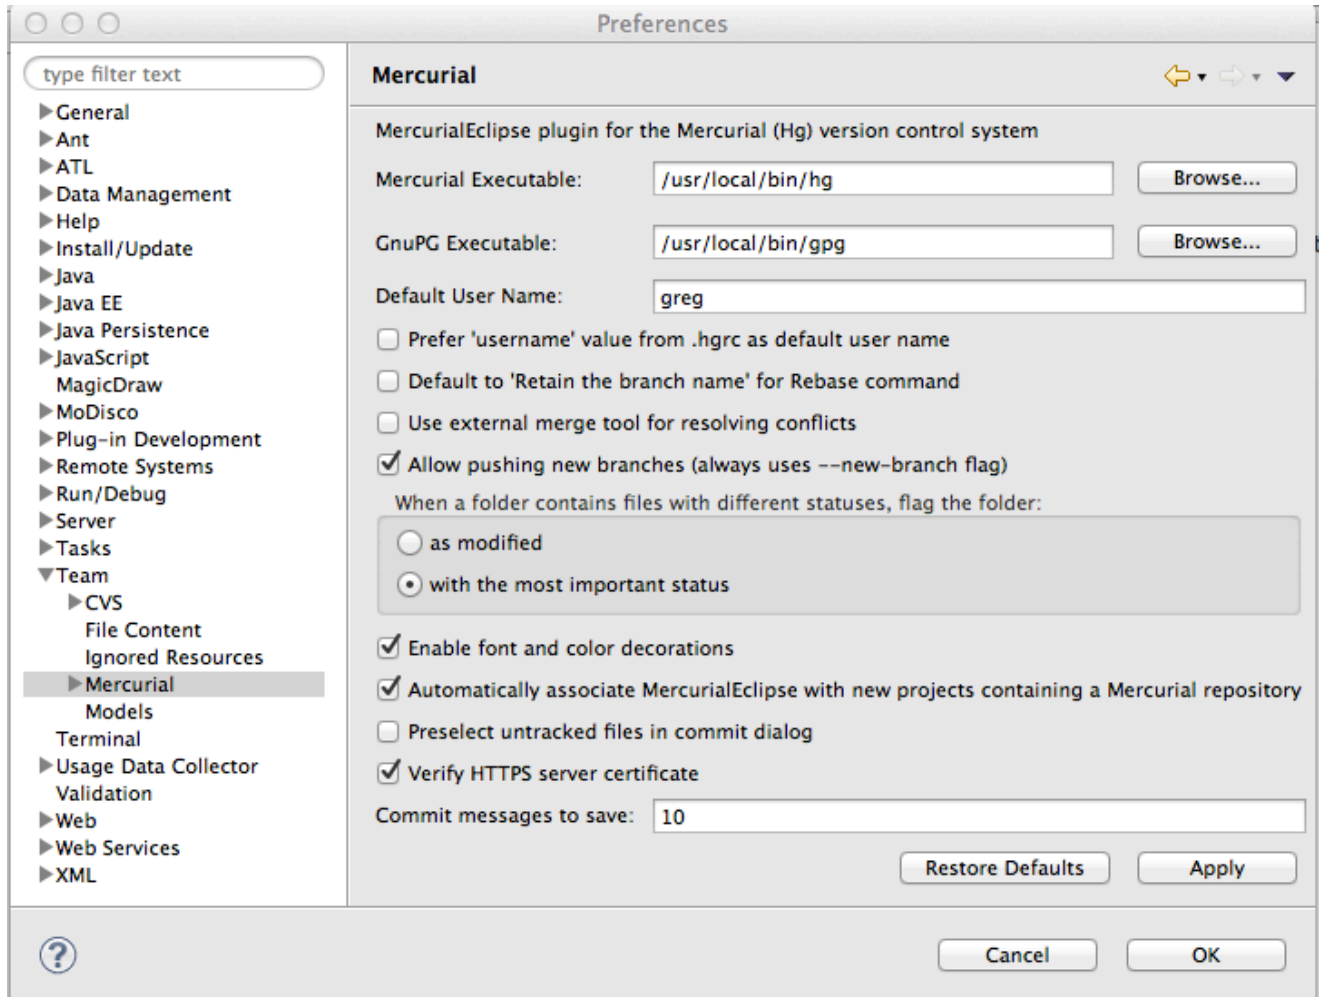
Preferences

type filter text

General
Ant
ATL
Data Management
Help
Install/Update
Java
Java EE
Java Persistence
JavaScript
MagicDraw
MoDisco
Plug-in Development
Remote Systems
Run/Debug
Server
Tasks
Team
CVS
File Content
Ignored Resources
Mercurial
Models
Terminal
Usage Data Collector
Validation
Web
Web Services
XML

Mercurial

MercurialEclipse plugin for the Mercurial (Hg) version control system

Mercurial Executable: /usr/local/bin/hg Browse...

GnuPG Executable: /usr/local/bin/gpg Browse...

Default User Name: greg

Prefer 'username' value from .hgrc as default user name

Default to 'Retain the branch name' for Rebase command

Use external merge tool for resolving conflicts

Allow pushing new branches (always uses --new-branch flag)

When a folder contains files with different statuses, flag the folder:

as modified

with the most important status

Enable font and color decorations

Automatically associate MercurialEclipse with new projects containing a Mercurial repository

Preselect untracked files in commit dialog

Verify HTTPS server certificate

Commit messages to save: 10

Restore Defaults Apply

?

Cancel OK